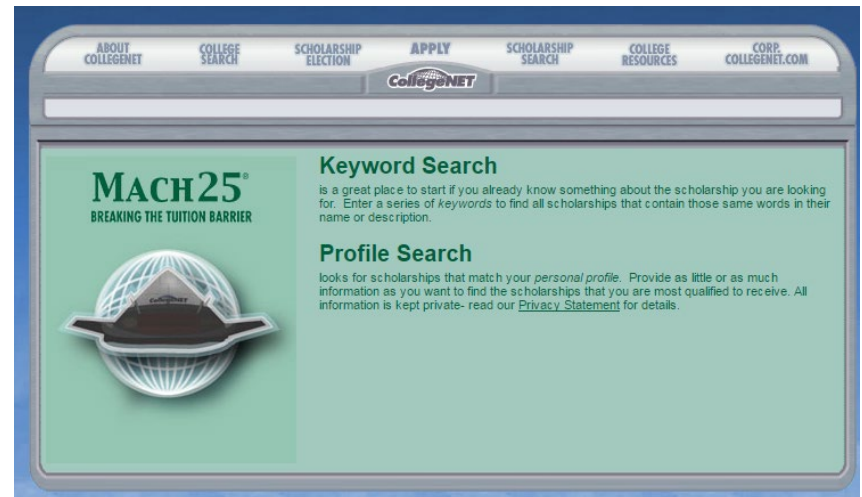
ABOUT COLLEGENET | COLLEGE SEARCH | SCHOLARSHIP ELECTION | APPLY | SCHOLARSHIP SEARCH | COLLEGE RESOURCES | CORP. COLLEGENET.COM

CollegeNET

MACH25®
BREAKING THE TUITION BARRIER

CollegeNET

Keyword Search
is a great place to start if you already know something about the scholarship you are looking for. Enter a series of *keywords* to find all scholarships that contain those same words in their name or description.

Profile Search
looks for scholarships that match your *personal profile*. Provide as little or as much information as you want to find the scholarships that you are most qualified to receive. All information is kept private- read our Privacy Statement for details.